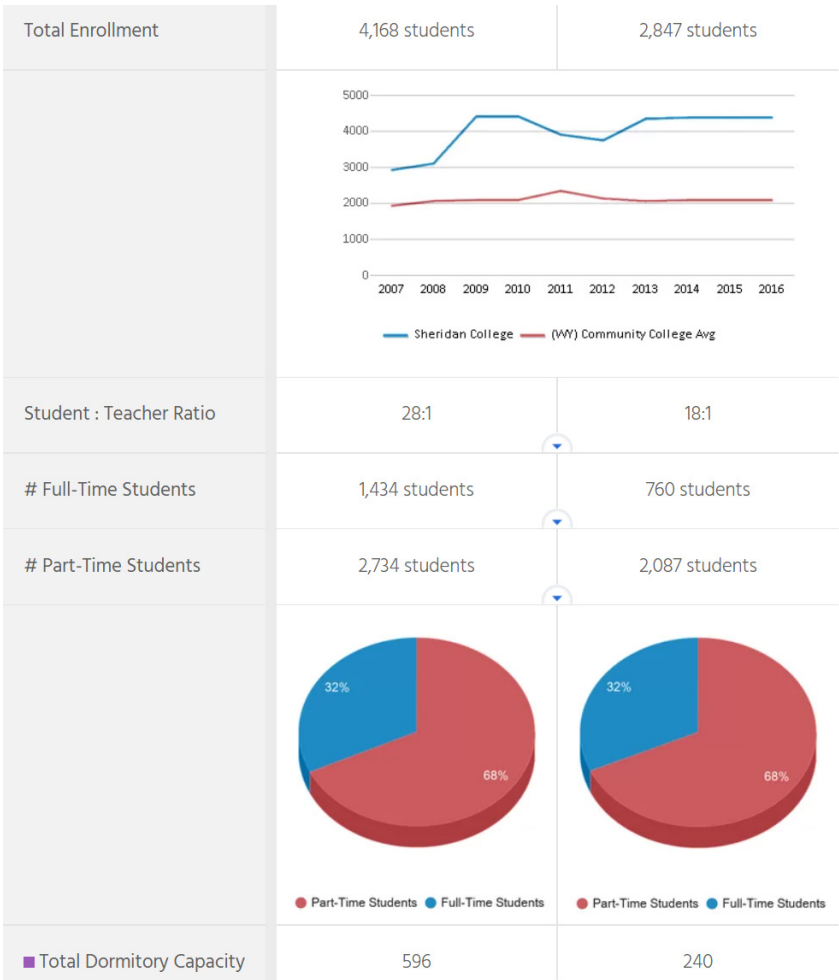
| | | |
|---|---|---|
| Total Enrollment | 4,168 students | 2,847 students |
| | 5000<br>4000<br>3000<br>2000<br>1000<br>0<br>2007 2008 2009 2010 2011 2012 2013 2014 2015 2016<br>Sheridan College (WY) Community College Avg | |
| Student : Teacher Ratio | 28:1 | 18:1 |
| # Full-Time Students | 1,434 students | 760 students |
| # Part-Time Students | 2,734 students | 2,087 students |
| | 32%<br>68%<br>Part-Time Students Full-Time Students | 32%<br>68%<br>Part-Time Students Full-Time Students |
| Total Dormitory Capacity | 596 | 240 |